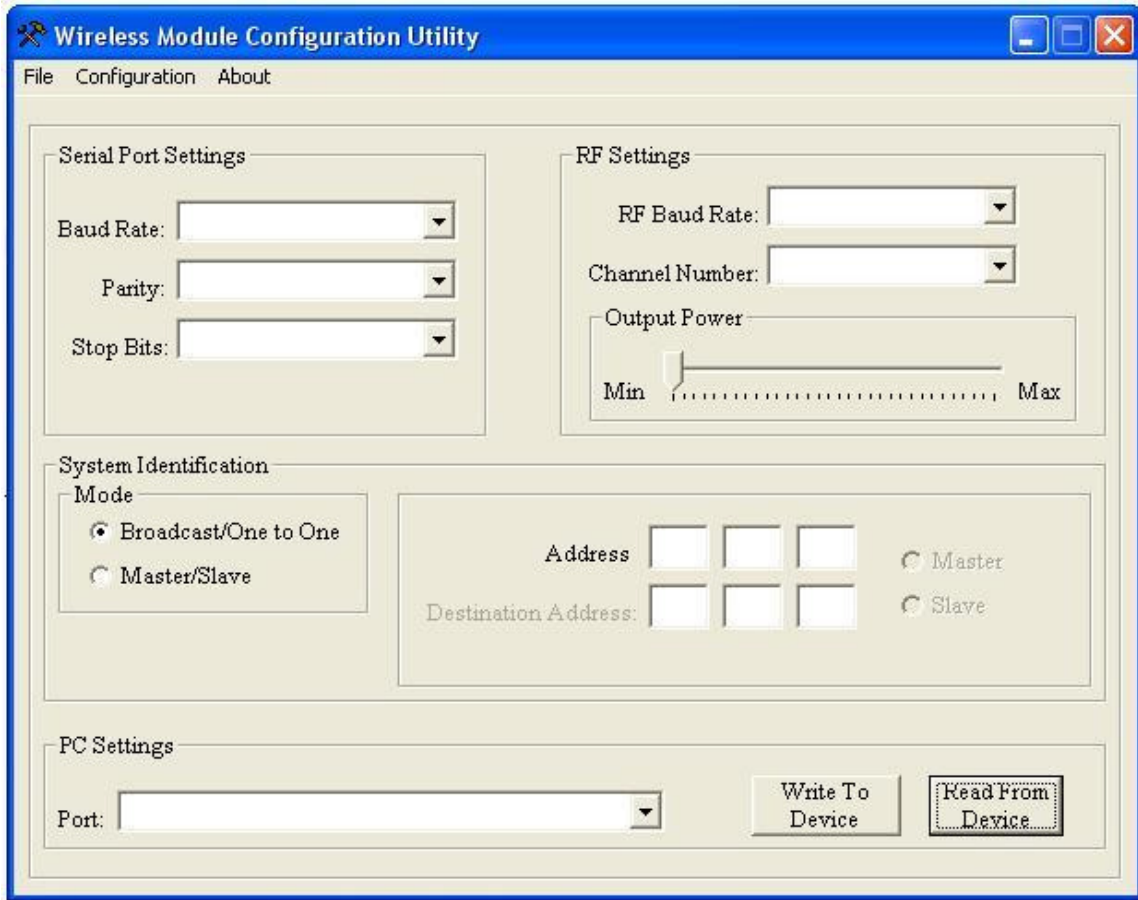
Wireless Module Configuration Utility

File Configuration About

Serial Port Settings

Baud Rate:

Parity:

Stop Bits:

RF Settings

RF Baud Rate:

Channel Number:

Output Power

Min Max

System Identification

Mode

Broadcast/One to One

Master/Slave

Address

Destination Address:

Master

Slave

PC Settings

Port:

Write To Device

Read From Device